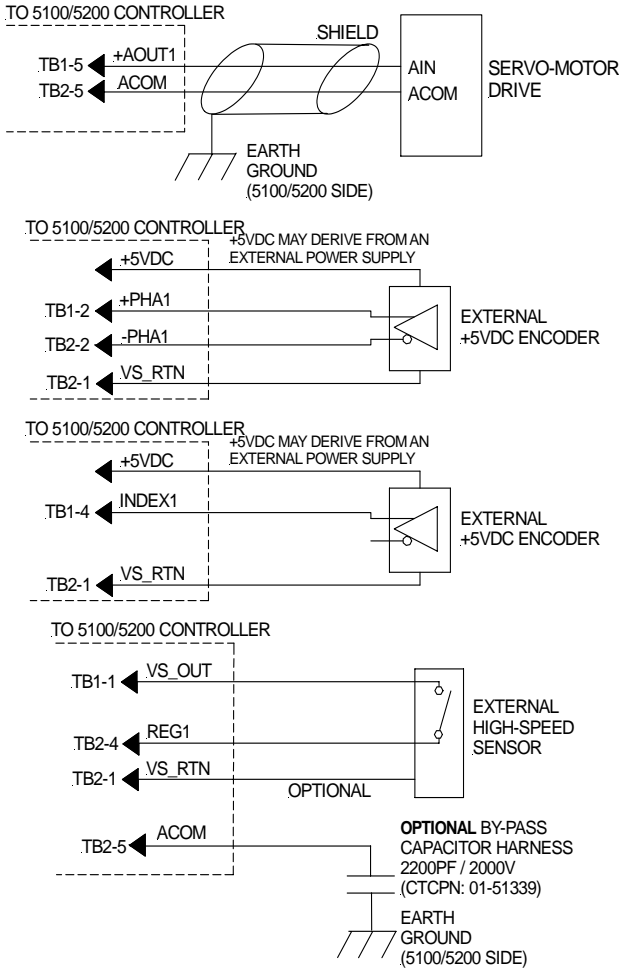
TO 5100/5200 CONTROLLER

SHIELD

TB1-5 +AOUT1

TB2-5 ACOM

AIN

ACOM

SERVO-MOTOR DRIVE

EARTH GROUND (5100/5200 SIDE)

TO 5100/5200 CONTROLLER

+5VDC MAY DERIVE FROM AN EXTERNAL POWER SUPPLY

+5VDC

TB1-2 +PHA1

TB2-2 -PHA1

TB2-1 VS_RTN

EXTERNAL +5VDC ENCODER

TO 5100/5200 CONTROLLER

+5VDC MAY DERIVE FROM AN EXTERNAL POWER SUPPLY

+5VDC

TB1-4 INDEX1

TB2-1 VS_RTN

EXTERNAL +5VDC ENCODER

TO 5100/5200 CONTROLLER

TB1-1 VS_OUT

TB2-4 REG1

TB2-1 VS_RTN

OPTIONAL

EXTERNAL HIGH-SPEED SENSOR

TB2-5 ACOM

OPTIONAL BY-PASS CAPACITOR HARNESS 2200PF / 2000V (CTCPN: 01-51339)

EARTH GROUND (5100/5200 SIDE)